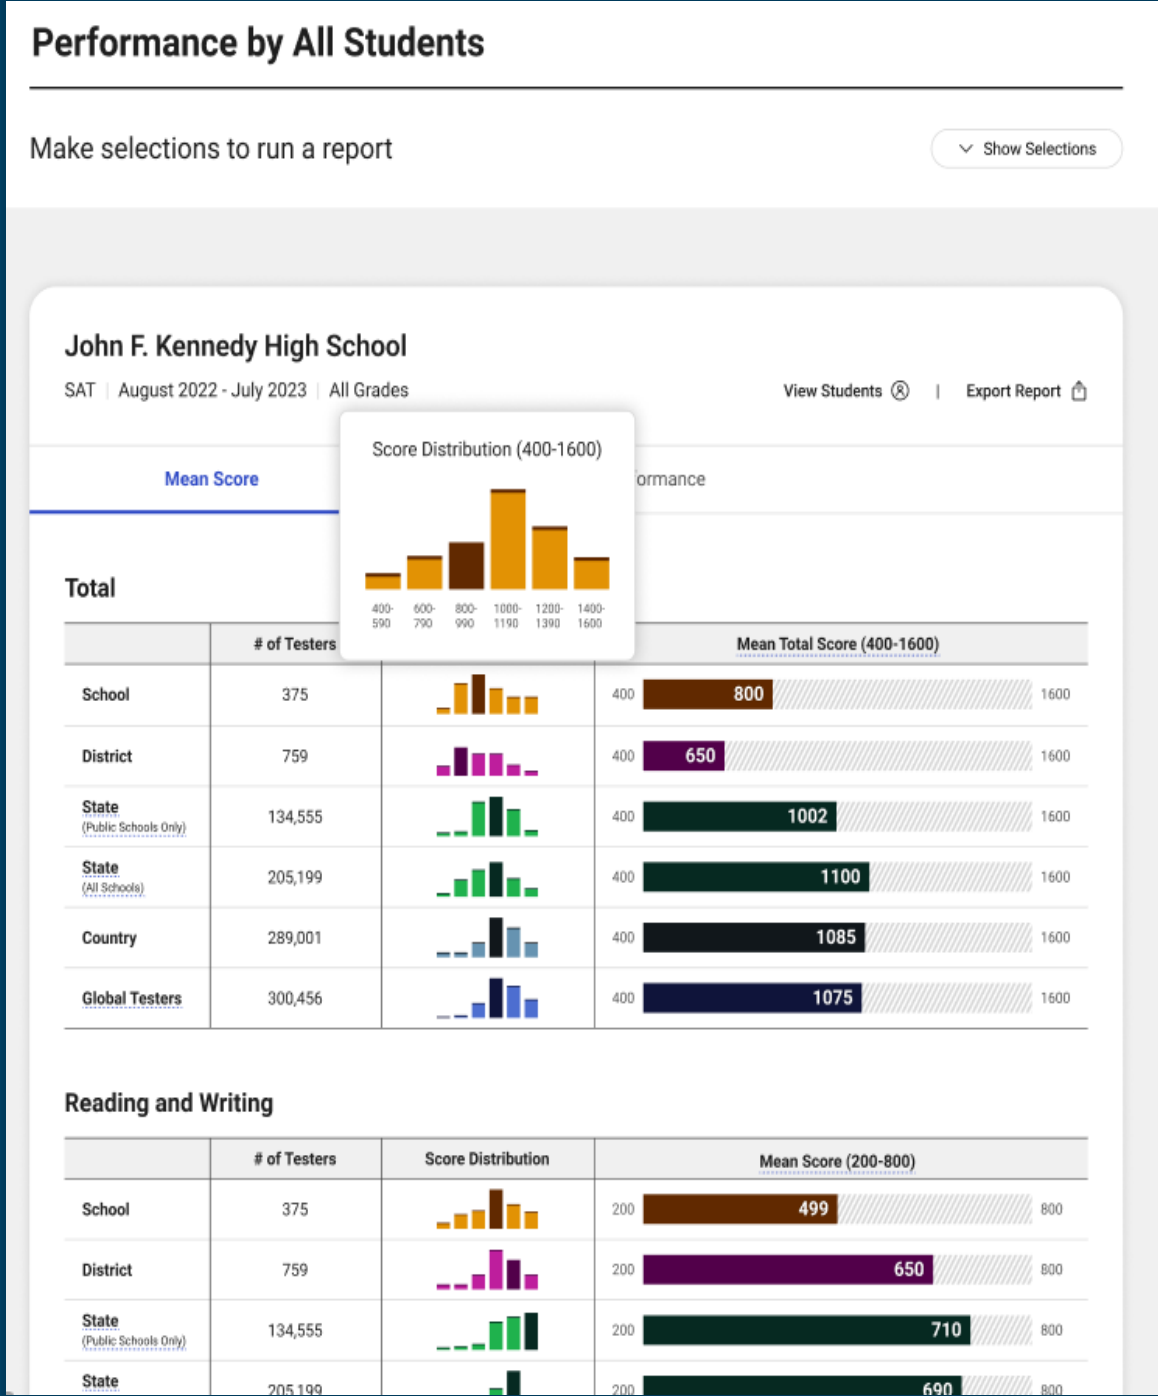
Performance by All Students

Make selections to run a report

Show Selections

John F. Kennedy High School

SAT | August 2022 - July 2023 | All Grades

View Students | Export Report

Mean Score

Score Distribution (400-1600)

400-590 600-790 800-990 1000-1190 1200-1390 1400-1600

ormance

Total

| | # of Testers | | Mean Total Score (400-1600) |
|---|---|---|---|
| School | 375 | | 400 800 1600 |
| District | 759 | | 400 650 1600 |
| State (Public Schools Only) | 134,555 | | 400 1002 1600 |
| State (All Schools) | 205,199 | | 400 1100 1600 |
| Country | 289,001 | | 400 1085 1600 |
| Global Testers | 300,456 | | 400 1075 1600 |

Reading and Writing

| | # of Testers | Score Distribution | Mean Score (200-800) |
|---|---|---|---|
| School | 375 | | 200 499 800 |
| District | 759 | | 200 650 800 |
| State (Public Schools Only) | 134,555 | | 200 710 800 |
| State | 205,199 | | 200 690 800 |